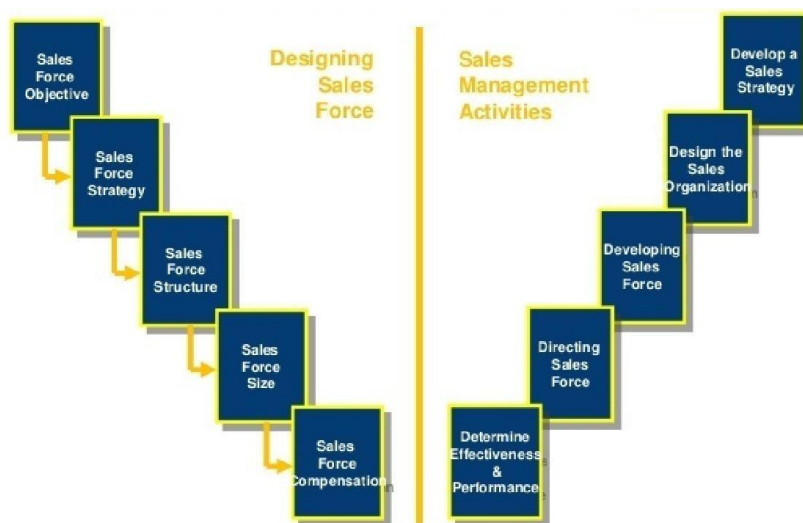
Sales Force Objective

Sales Force Strategy

Sales Force Structure

Sales Force Size

Sales Force Compensation

Designing Sales Force

Sales Management Activities

Develop a Sales Strategy

Design the Sales Organization

Developing Sales Force

Directing Sales Force

Determine Effectiveness & Performance